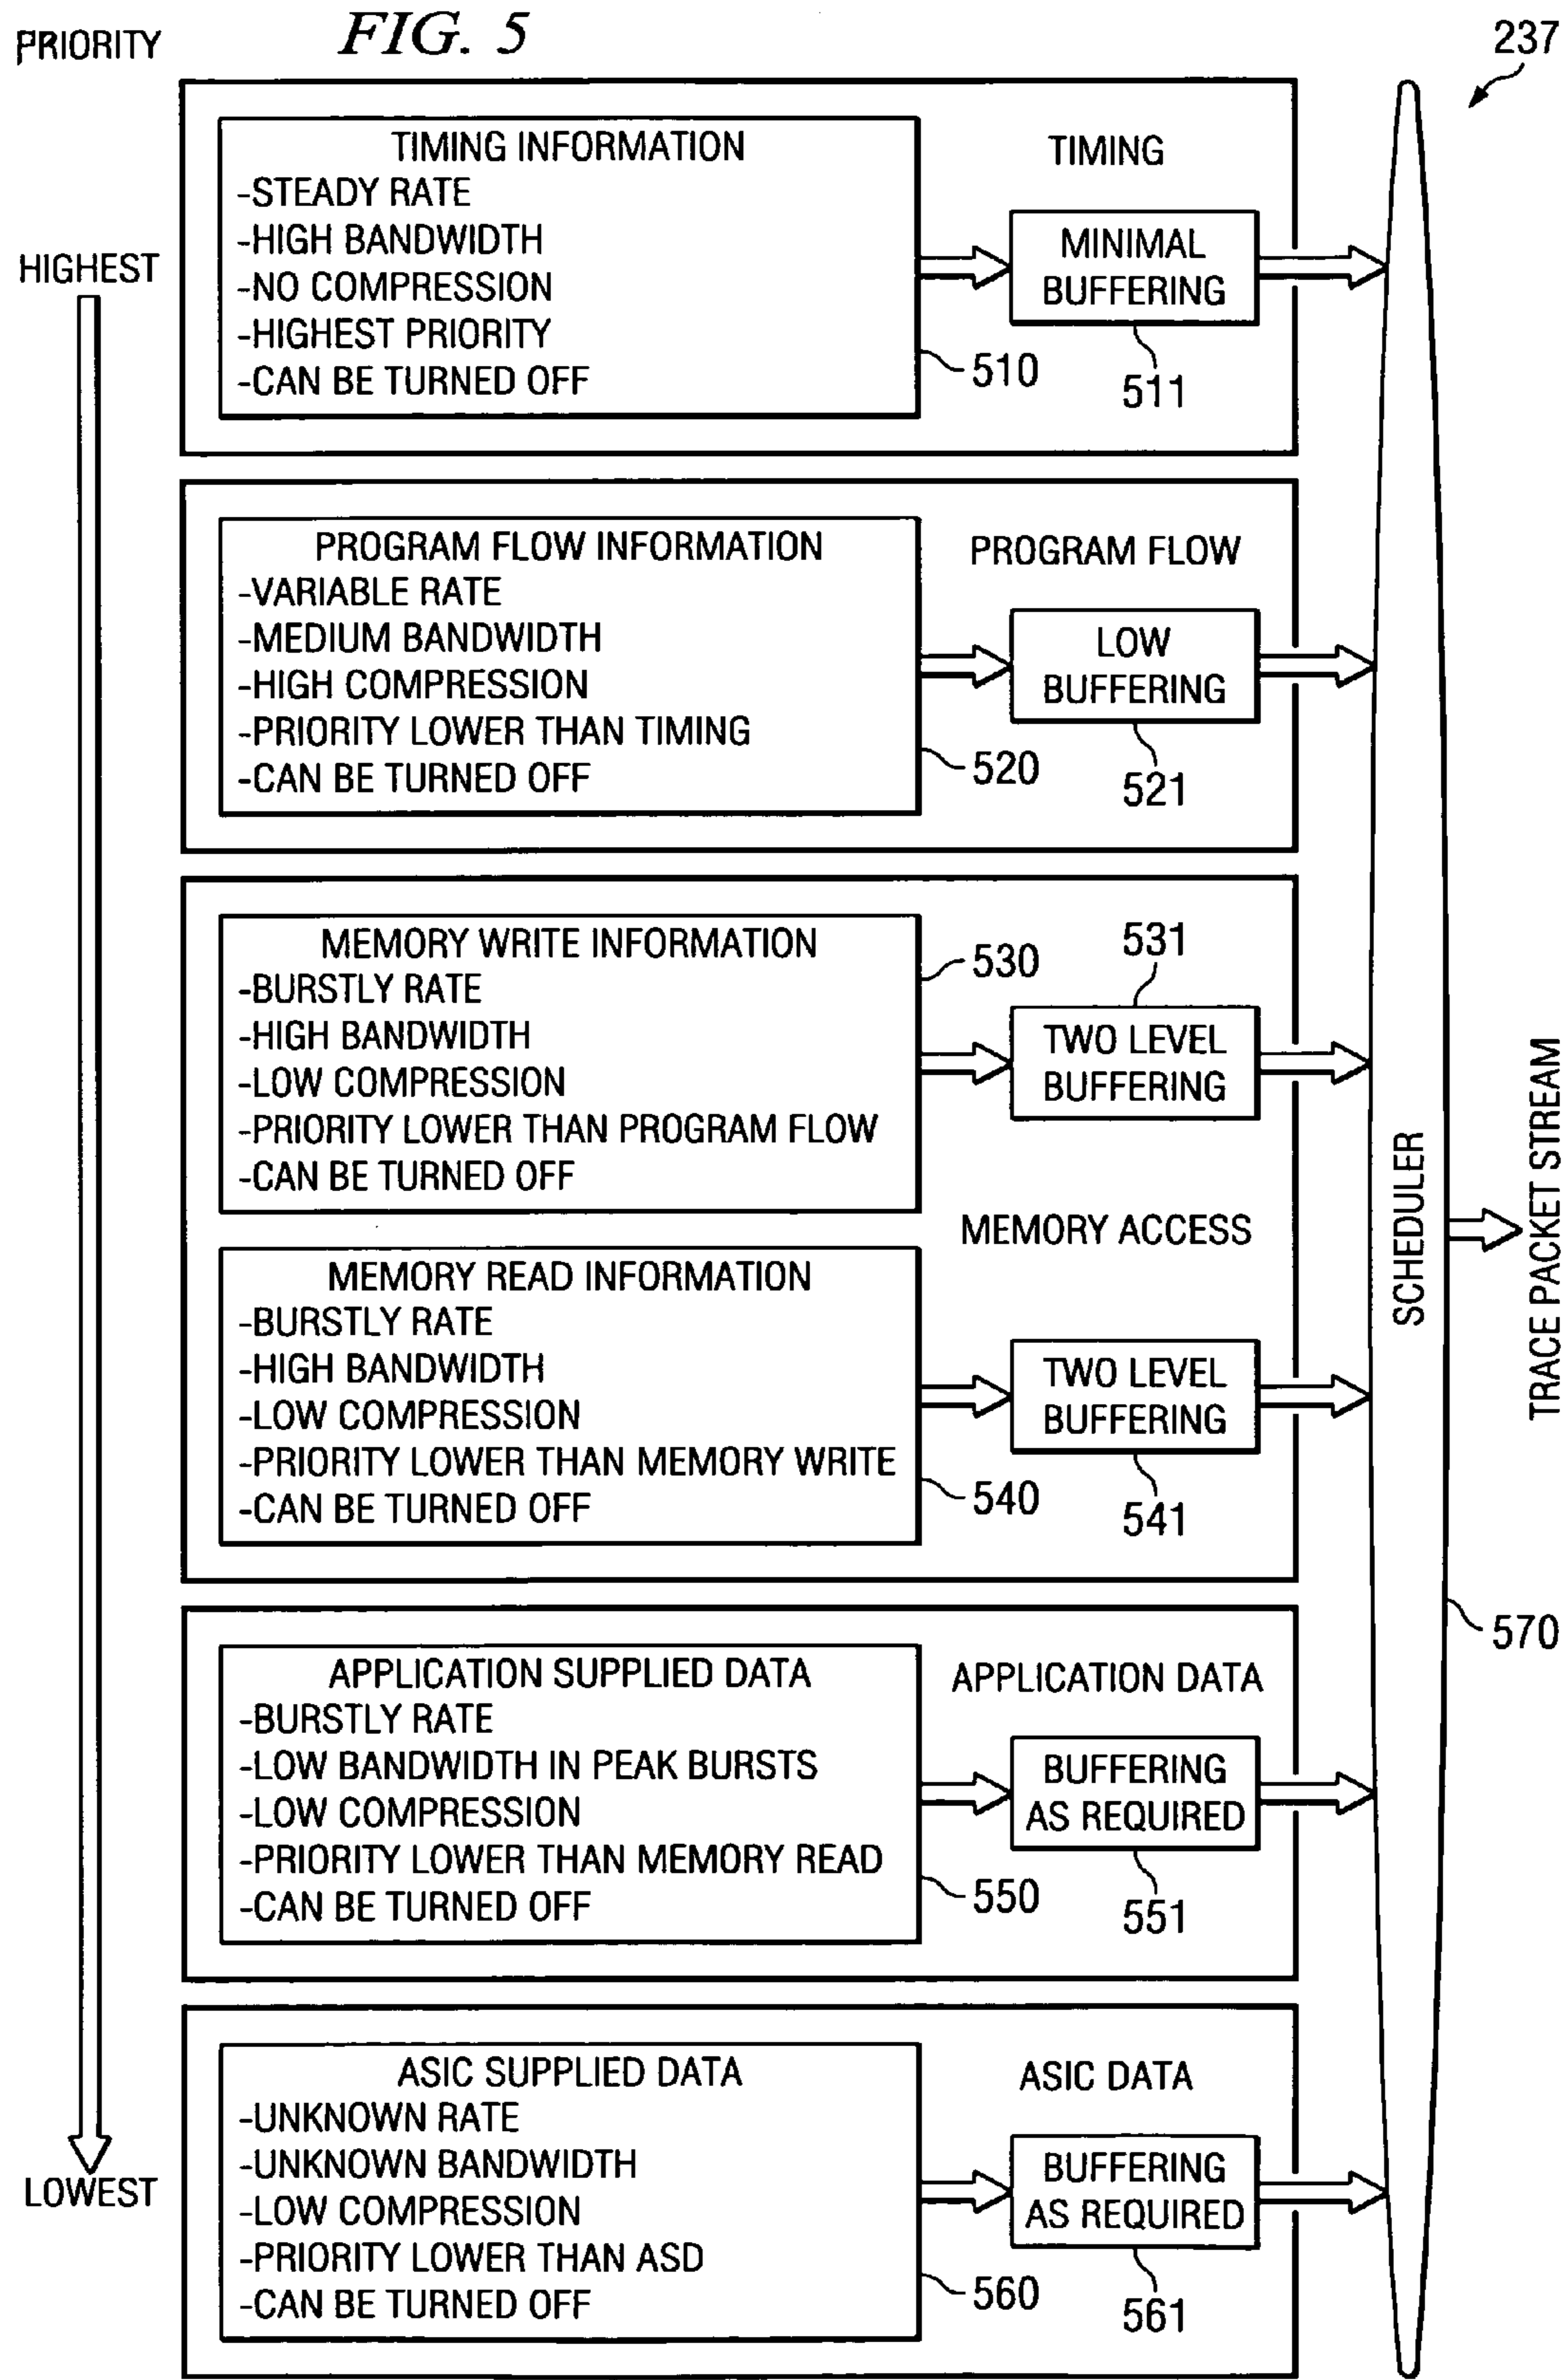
PRIORITY

FIG. 5

237

HIGHEST

LOWEST

TIMING INFORMATION
-STEADY RATE
-HIGH BANDWIDTH
-NO COMPRESSION
-HIGHEST PRIORITY
-CAN BE TURNED OFF

510

TIMING

MINIMAL BUFFERING

511

PROGRAM FLOW INFORMATION
-VARIABLE RATE
-MEDIUM BANDWIDTH
-HIGH COMPRESSION
-PRIORITY LOWER THAN TIMING
-CAN BE TURNED OFF

520

PROGRAM FLOW

LOW BUFFERING

521

MEMORY WRITE INFORMATION
-BURSTLY RATE
-HIGH BANDWIDTH
-LOW COMPRESSION
-PRIORITY LOWER THAN PROGRAM FLOW
-CAN BE TURNED OFF

530

531

TWO LEVEL BUFFERING

MEMORY ACCESS

MEMORY READ INFORMATION
-BURSTLY RATE
-HIGH BANDWIDTH
-LOW COMPRESSION
-PRIORITY LOWER THAN MEMORY WRITE
-CAN BE TURNED OFF

540

TWO LEVEL BUFFERING

541

APPLICATION SUPPLIED DATA
-BURSTLY RATE
-LOW BANDWIDTH IN PEAK BURSTS
-LOW COMPRESSION
-PRIORITY LOWER THAN MEMORY READ
-CAN BE TURNED OFF

550

APPLICATION DATA

BUFFERING AS REQUIRED

551

ASIC SUPPLIED DATA
-UNKNOWN RATE
-UNKNOWN BANDWIDTH
-LOW COMPRESSION
-PRIORITY LOWER THAN ASD
-CAN BE TURNED OFF

560

ASIC DATA

BUFFERING AS REQUIRED

561

SCHEDULER

570

TRACE PACKET STREAM